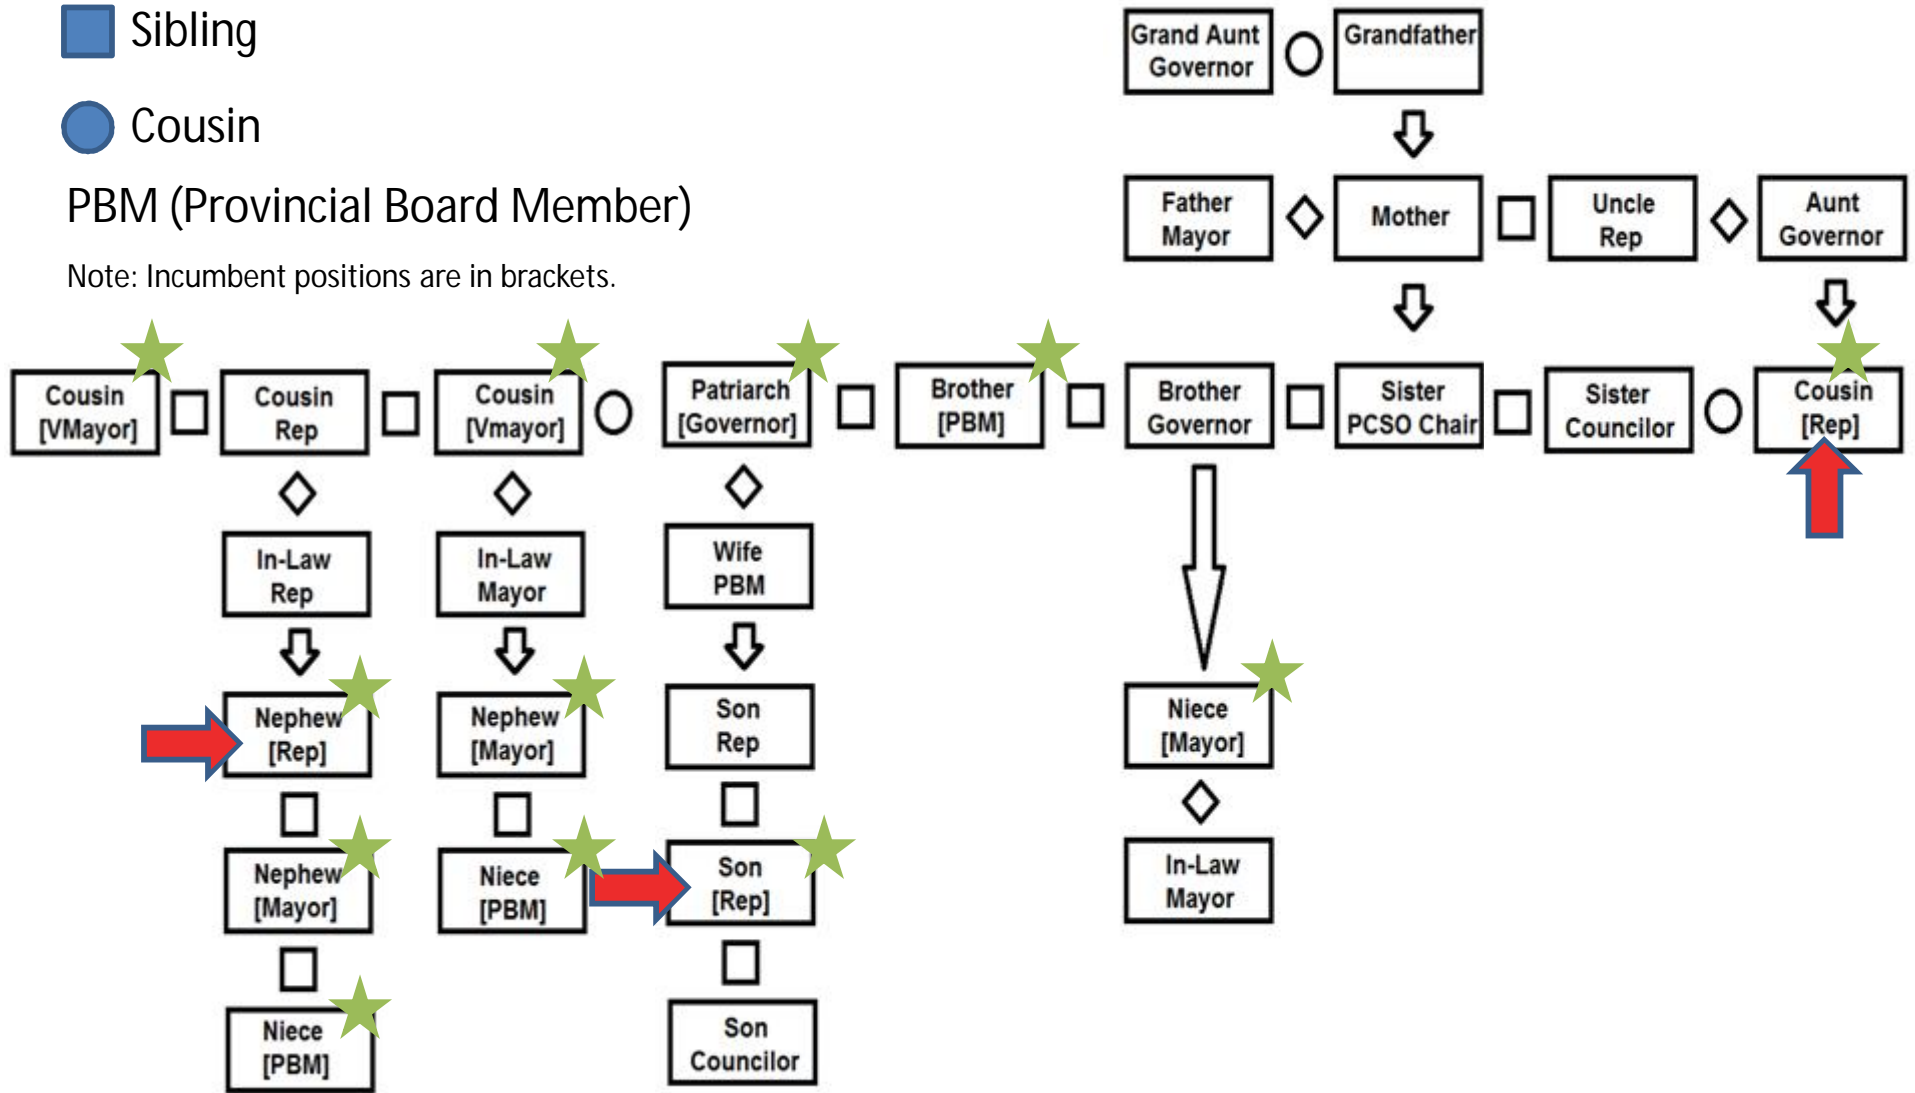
Sibling

Cousin

PBM (Provincial Board Member)

Note: Incumbent positions are in brackets.

Grand Aunt Governor

Grandfather

Father Mayor

Mother

Uncle Rep

Aunt Governor

Cousin [VMayor]

Cousin Rep

Cousin [Vmayor]

Patriarch [Governor]

Brother [PBM]

Brother Governor

Sister PCSO Chair

Sister Councilor

Cousin [Rep]

In-Law Rep

In-Law Mayor

Wife PBM

Nephew [Rep]

Nephew [Mayor]

Son Rep

Niece [Mayor]

Nephew [Mayor]

Niece [PBM]

Son [Rep]

In-Law Mayor

Niece [PBM]

Son Councilor